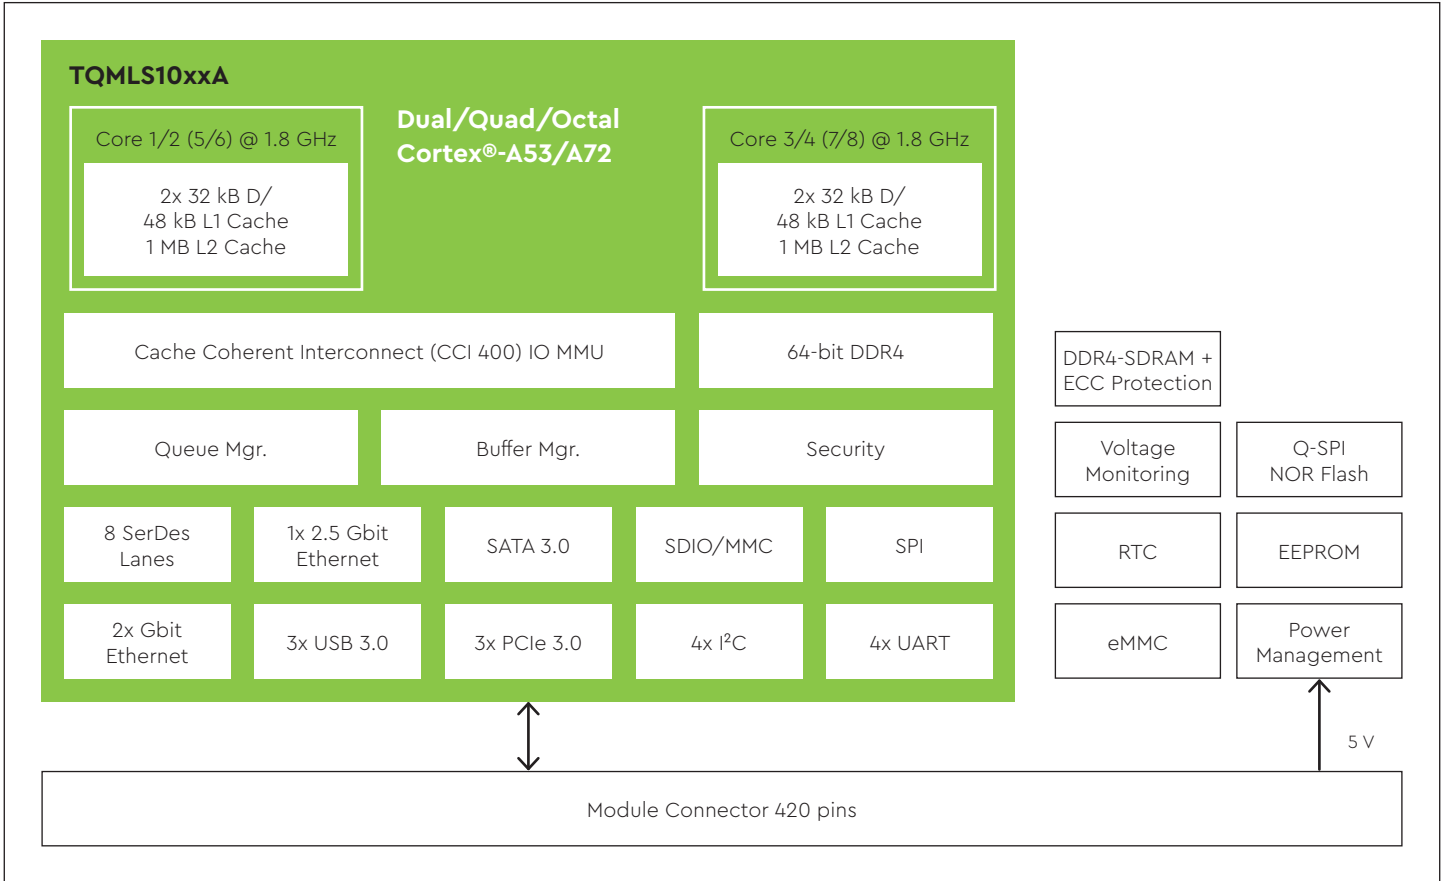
TQMLS10xxA

Core 1/2 (5/6) @ 1.8 GHz

2x 32 kB D/
48 kB L1 Cache
1 MB L2 Cache

Dual/Quad/Octal
Cortex®-A53/A72

Core 3/4 (7/8) @ 1.8 GHz

2x 32 kB D/
48 kB L1 Cache
1 MB L2 Cache

Cache Coherent Interconnect (CCI 400) IO MMU

64-bit DDR4

Queue Mgr.

Buffer Mgr.

Security

8 SerDes Lanes

1x 2.5 Gbit Ethernet

SATA 3.0

SDIO/MMC

SPI

2x Gbit Ethernet

3x USB 3.0

3x PCIe 3.0

4x $I^2C$

4x UART

DDR4-SDRAM + ECC Protection

Voltage Monitoring

Q-SPI NOR Flash

RTC

EEPROM

eMMC

Power Management

5 V

Module Connector 420 pins